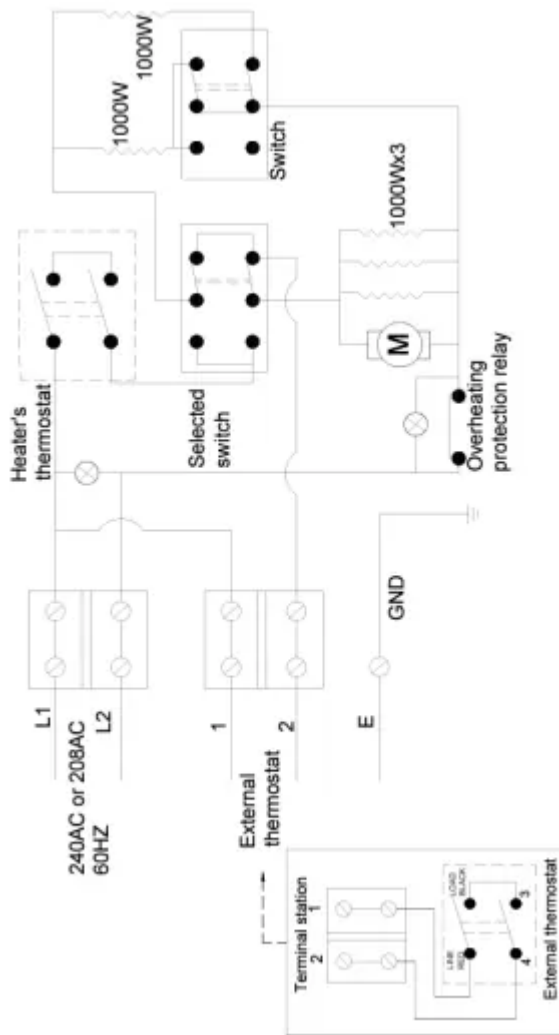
1000W
1000W
Switch
1000Wx3
Heater's thermostat
Selected switch
M
Overheating protection relay
L1
L2
240AC or 208AC 60HZ
1
2
External thermostat
E
GND
Terminal station
1
2
LOAD BLACK
LINE RED
3
4
External thermostat